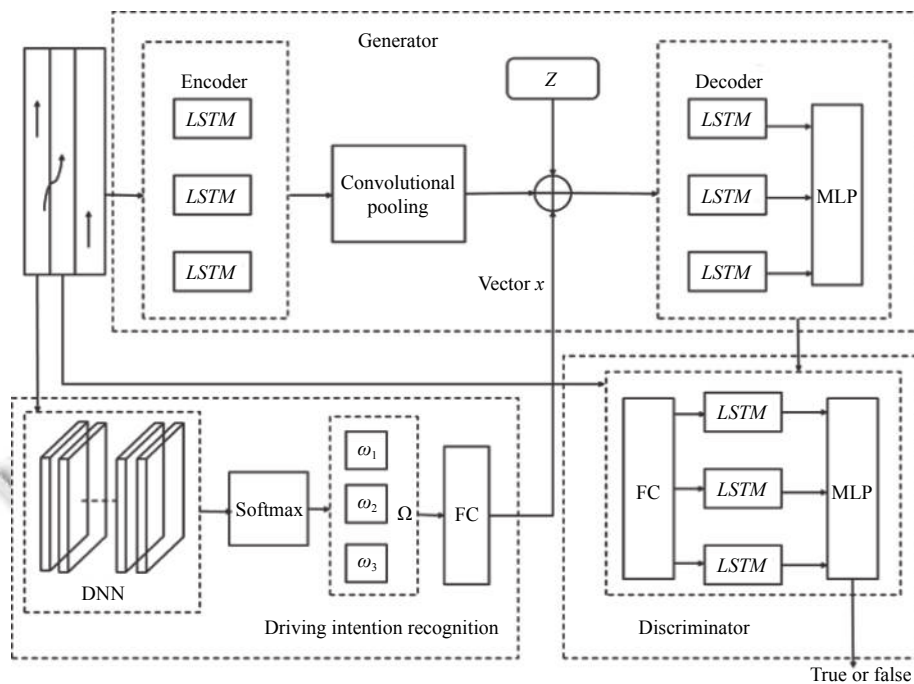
Generator

Encoder

$LSTM$

$LSTM$

$LSTM$

Convolutional pooling

$Z$

Vector $x$

Decoder

$LSTM$

$LSTM$

$LSTM$

MLP

DNN

Softmax

$\omega_1$

$\omega_2$

$\omega_3$

$\Omega$

FC

Driving intention recognition

FC

$LSTM$

$LSTM$

$LSTM$

MLP

Discriminator

True or false